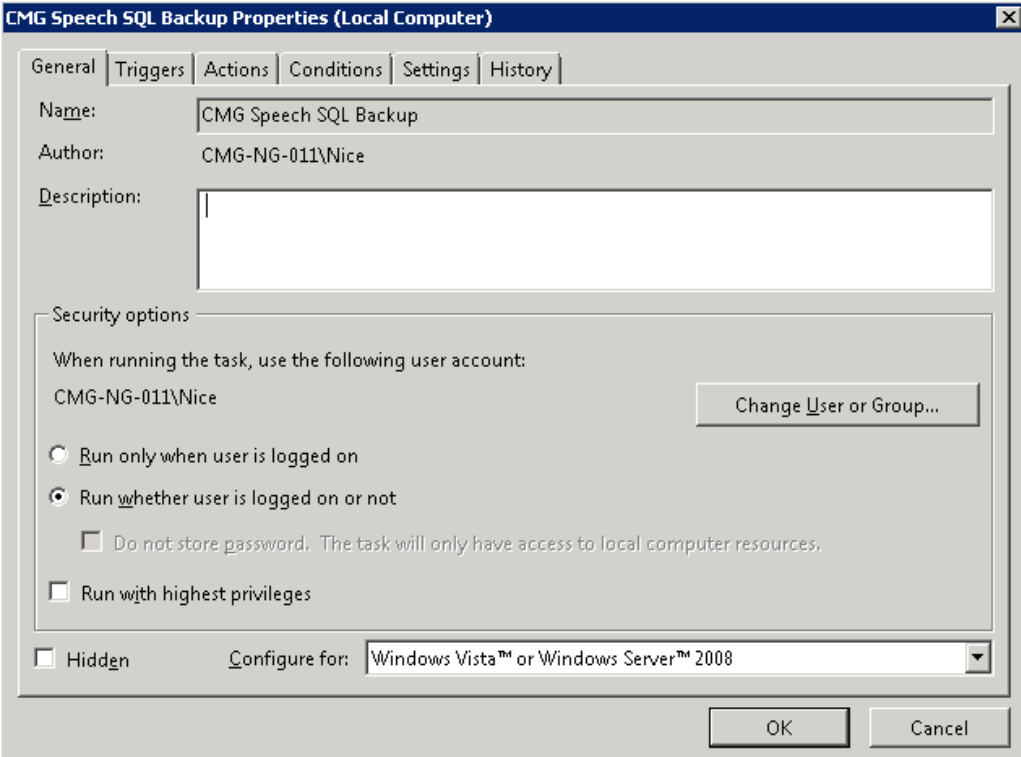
CMG Speech SQL Backup Properties (Local Computer)

General | Triggers | Actions | Conditions | Settings | History

Name: CMG Speech SQL Backup

Author: CMG-NG-011\Nice

Description:

Security options

When running the task, use the following user account:

CMG-NG-011\Nice

Change User or Group...

Run only when user is logged on

Run whether user is logged on or not

Do not store password. The task will only have access to local computer resources.

Run with highest privileges

Hidden

Configure for: Windows Vista™ or Windows Server™ 2008

OK

Cancel